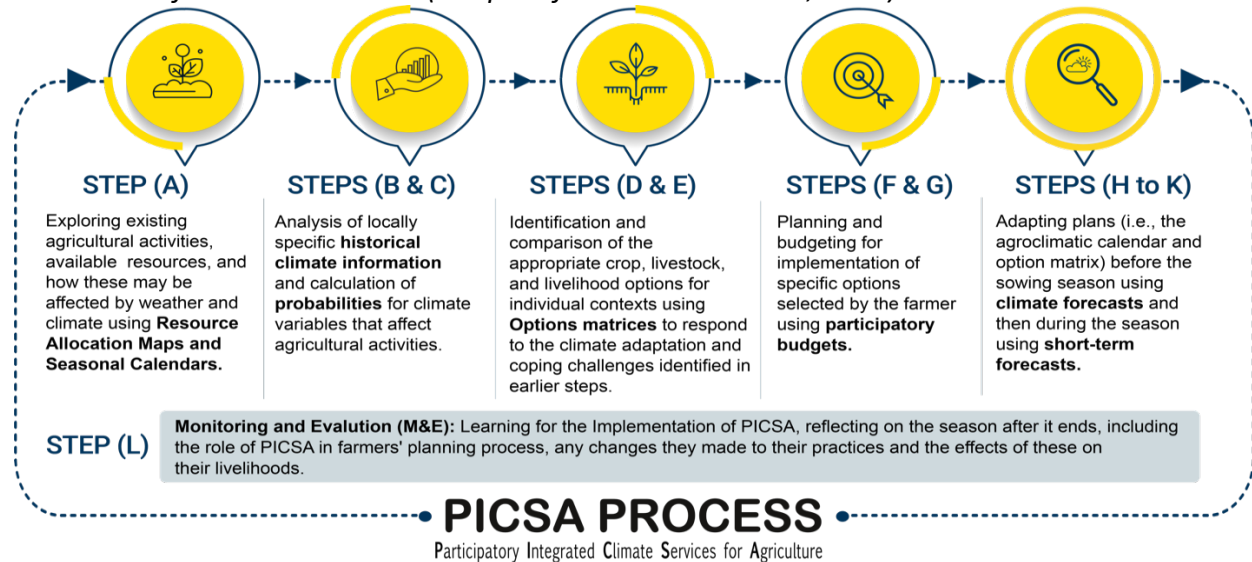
STEP (A)

Exploring existing agricultural activities, available resources, and how these may be affected by weather and climate using **Resource Allocation Maps and Seasonal Calendars.**

STEPS (B & C)

Analysis of locally specific **historical climate information** and calculation of **probabilities** for climate variables that affect agricultural activities.

STEPS (D & E)

Identification and comparison of the appropriate crop, livestock, and livelihood options for individual contexts using **Options matrices** to respond to the climate adaptation and coping challenges identified in earlier steps.

STEPS (F & G)

Planning and budgeting for implementation of specific options selected by the farmer using **participatory budgets.**

STEPS (H to K)

Adapting plans (i.e., the agroclimatic calendar and option matrix) before the sowing season using **climate forecasts** and then during the season using **short-term forecasts.**

STEP (L)

**Monitoring and Evalution (M&E):** Learning for the Implementation of PICSA, reflecting on the season after it ends, including the role of PICSA in farmers' planning process, any changes they made to their practices and the effects of these on their livelihoods.

PICSA PROCESS

Participatory Integrated Climate Services for Agriculture